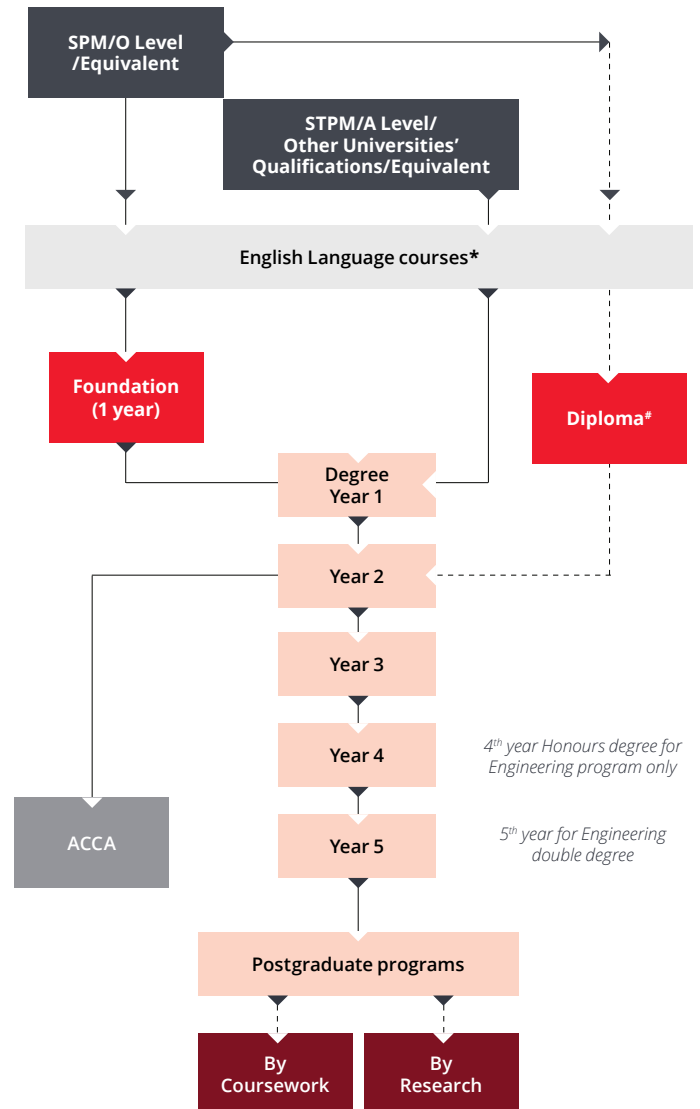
SPM/O Level /Equivalent

STPM/A Level/ Other Universities' Qualifications/Equivalent

English Language courses*

Foundation (1 year)

Diploma#

Degree Year 1

Year 2

Year 3

Year 4

$4^{th}$ year Honours degree for Engineering program only

ACCA

Year 5

$5^{th}$ year for Engineering double degree

Postgraduate programs

By Coursework

By Research